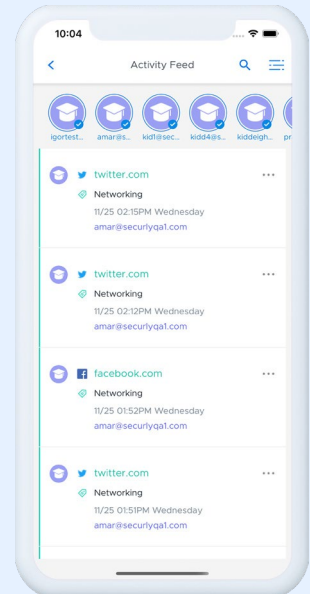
10:04

Activity Feed

igortest... amar@s... kid1@sec... kidd4@s... kiddeigh... pr

twitter.com
Networking
11/25 02:15PM Wednesday
amar@securlyqa1.com

twitter.com
Networking
11/25 02:12PM Wednesday
amar@securlyqa1.com

facebook.com
Networking
11/25 01:52PM Wednesday
amar@securlyqa1.com

twitter.com
Networking
11/25 01:51PM Wednesday
amar@securlyqa1.com